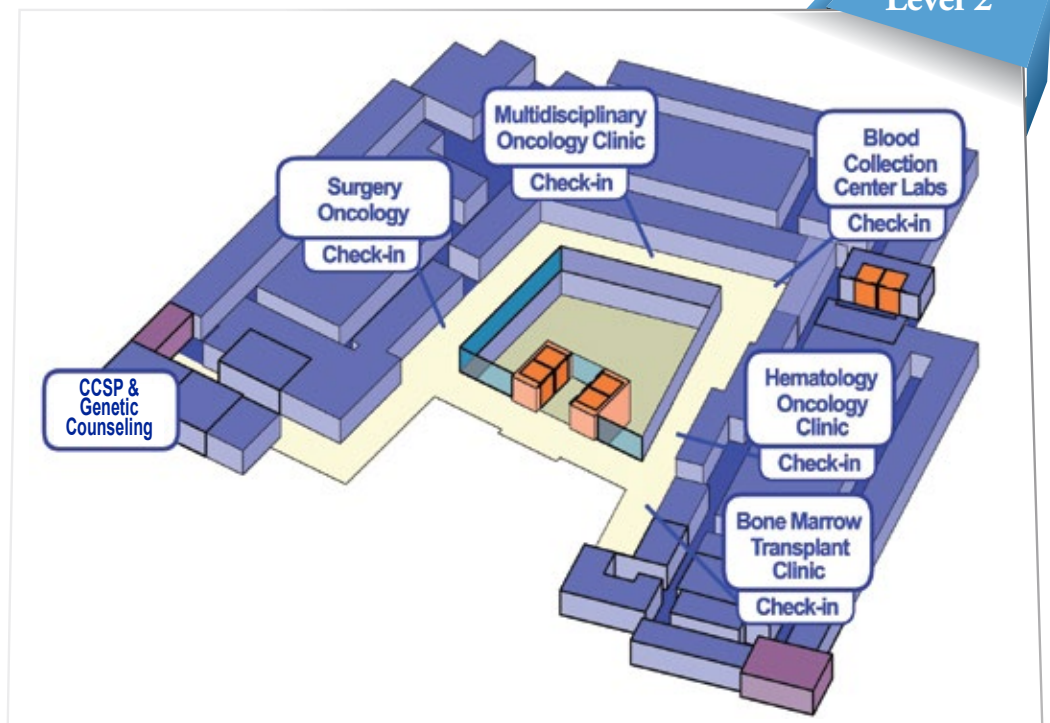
Level 2

Multidisciplinary Oncology Clinic
Check-in

Blood Collection Center Labs
Check-in

Surgery Oncology
Check-in

CCSP & Genetic Counseling

Hematology Oncology Clinic
Check-in

Bone Marrow Transplant Clinic
Check-in